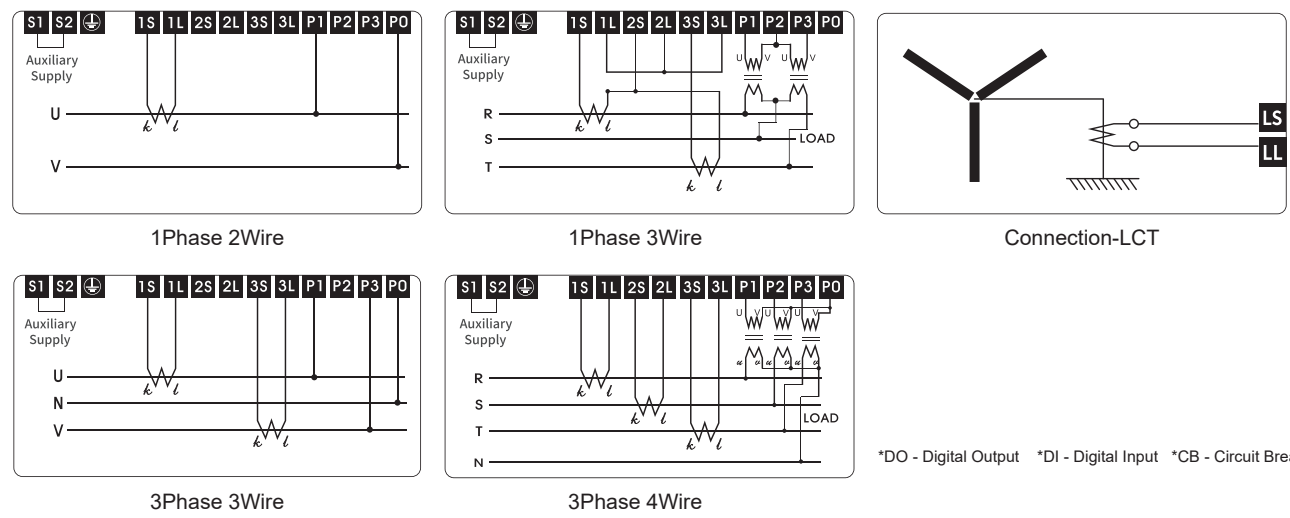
S1 S2 ⏚ 1S 1L 2S 2L 3S 3L P1 P2 P3 P0
Auxiliary Supply
U
k l
V

1Phase 2Wire

S1 S2 ⏚ 1S 1L 2S 2L 3S 3L P1 P2 P3 P0
Auxiliary Supply
U V U V
R
S
T
k l
k l
LOAD

1Phase 3Wire

LS
LL

Connection-LCT

S1 S2 ⏚ 1S 1L 2S 2L 3S 3L P1 P2 P3 P0
Auxiliary Supply
U
N
V
k l
k l

3Phase 3Wire

S1 S2 ⏚ 1S 1L 2S 2L 3S 3L P1 P2 P3 P0
Auxiliary Supply
U V U V U V
u u u u u u
R
S
T
N
k l
k l
k l
LOAD

3Phase 4Wire

*DO - Digital Output *DI - Digital Input *CB - Circuit Bre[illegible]